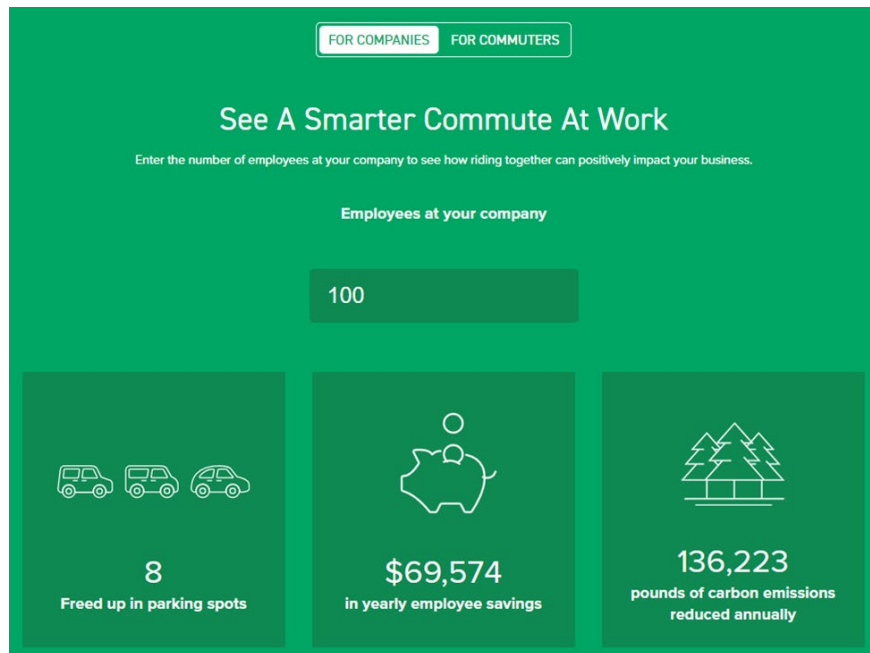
FOR COMPANIES FOR COMMUTERS

See A Smarter Commute At Work

Enter the number of employees at your company to see how riding together can positively impact your business.

Employees at your company

100

8
Freed up in parking spots

$69,574
in yearly employee savings

136,223
pounds of carbon emissions reduced annually